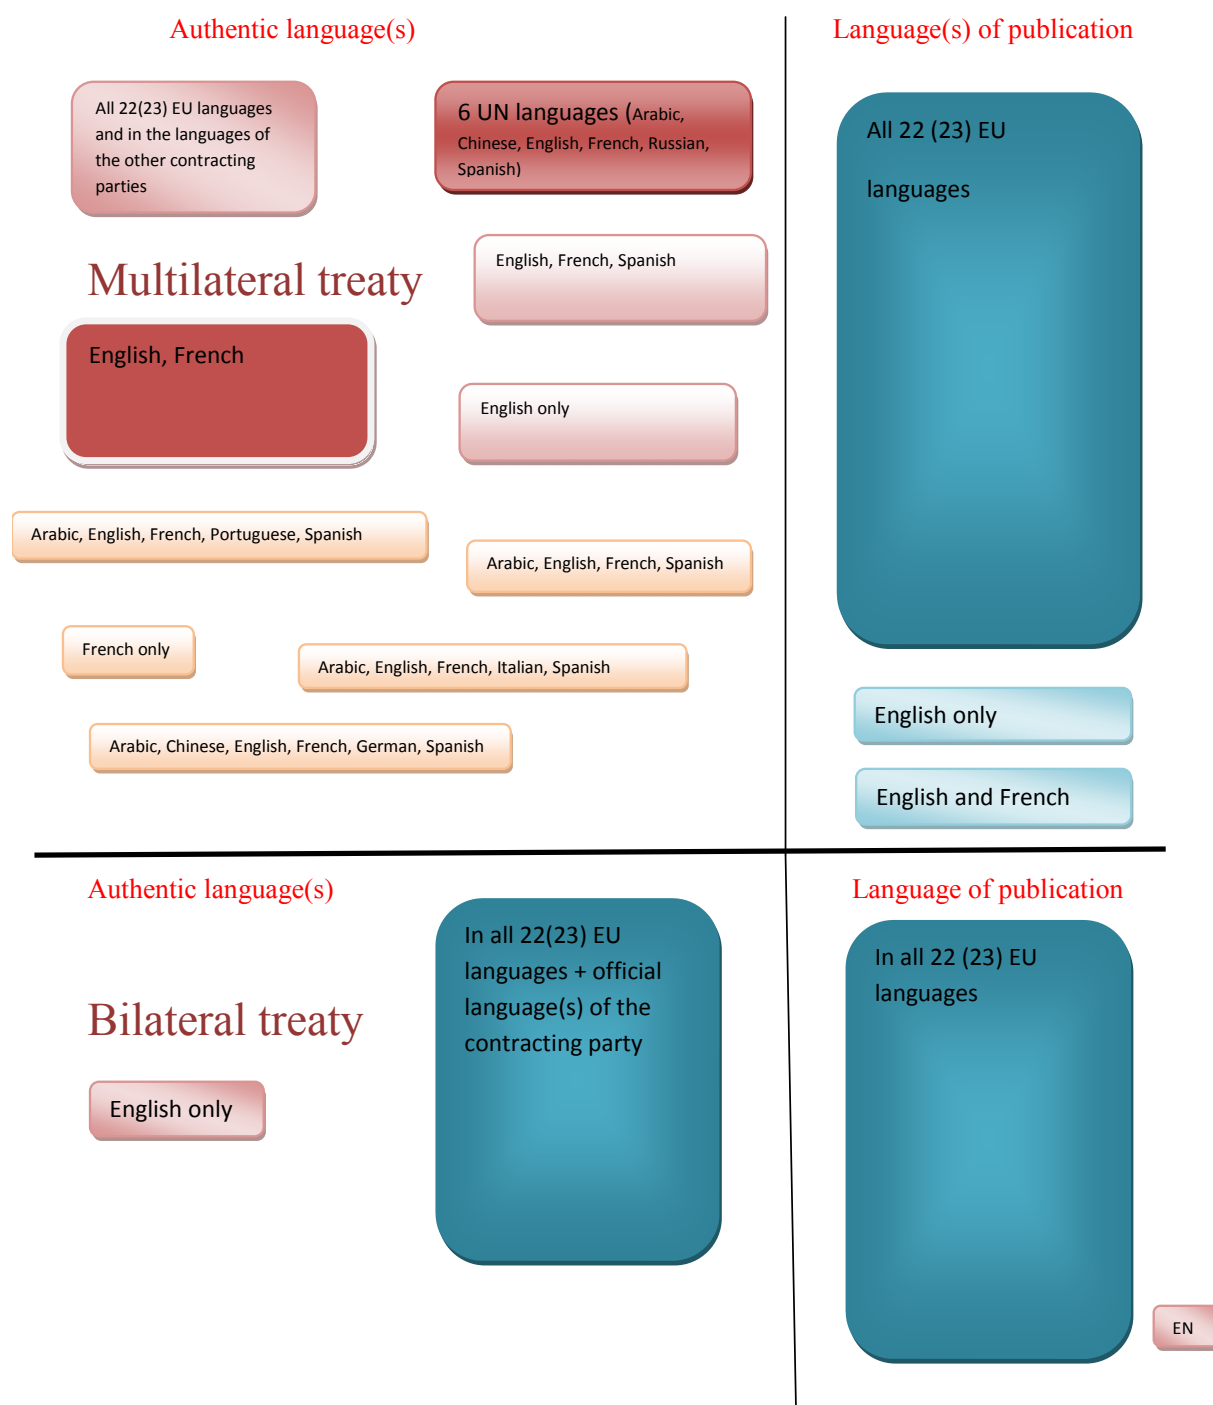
Authentic language(s)

Language(s) of publication

All 22(23) EU languages and in the languages of the other contracting parties

6 UN languages (Arabic, Chinese, English, French, Russian, Spanish)

All 22 (23) EU

languages

Multilateral treaty

English, French, Spanish

English, French

English only

Arabic, English, French, Portuguese, Spanish

Arabic, English, French, Spanish

French only

Arabic, English, French, Italian, Spanish

Arabic, Chinese, English, French, German, Spanish

English only

English and French

Authentic language(s)

Language of publication

In all 22(23) EU languages + official language(s) of the contracting party

In all 22 (23) EU languages

Bilateral treaty

English only

EN